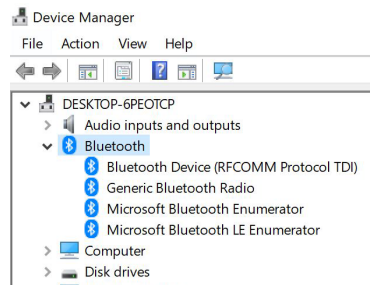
Device Manager
File Action View Help
DESKTOP-6PEOTCP
Audio inputs and outputs
Bluetooth
Bluetooth Device (RFCOMM Protocol TDI)
Generic Bluetooth Radio
Microsoft Bluetooth Enumerator
Microsoft Bluetooth LE Enumerator
Computer
Disk drives